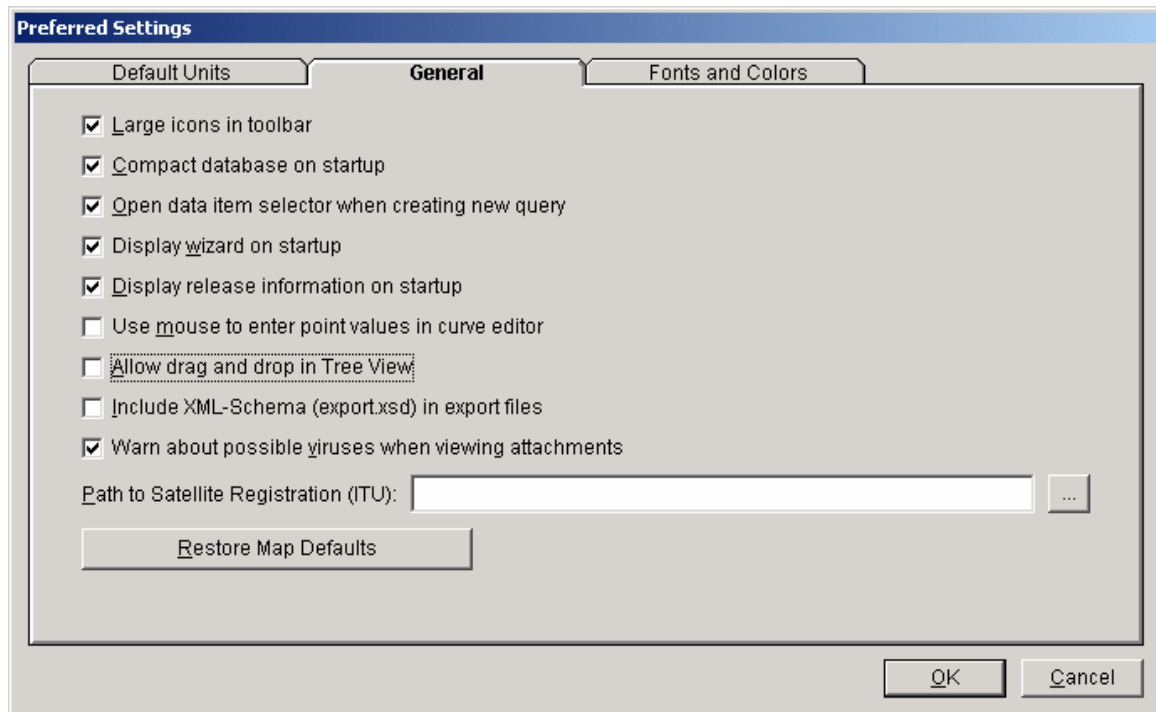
Preferred Settings

Default Units | General | Fonts and Colors

☑ Large icons in toolbar
☑ Compact database on startup
☑ Open data item selector when creating new query
☑ Display wizard on startup
☑ Display release information on startup
☐ Use mouse to enter point values in curve editor
☐ Allow drag and drop in Tree View
☐ Include XML-Schema (export.xsd) in export files
☑ Warn about possible viruses when viewing attachments

Path to Satellite Registration (ITU): ...

Restore Map Defaults

OK Cancel